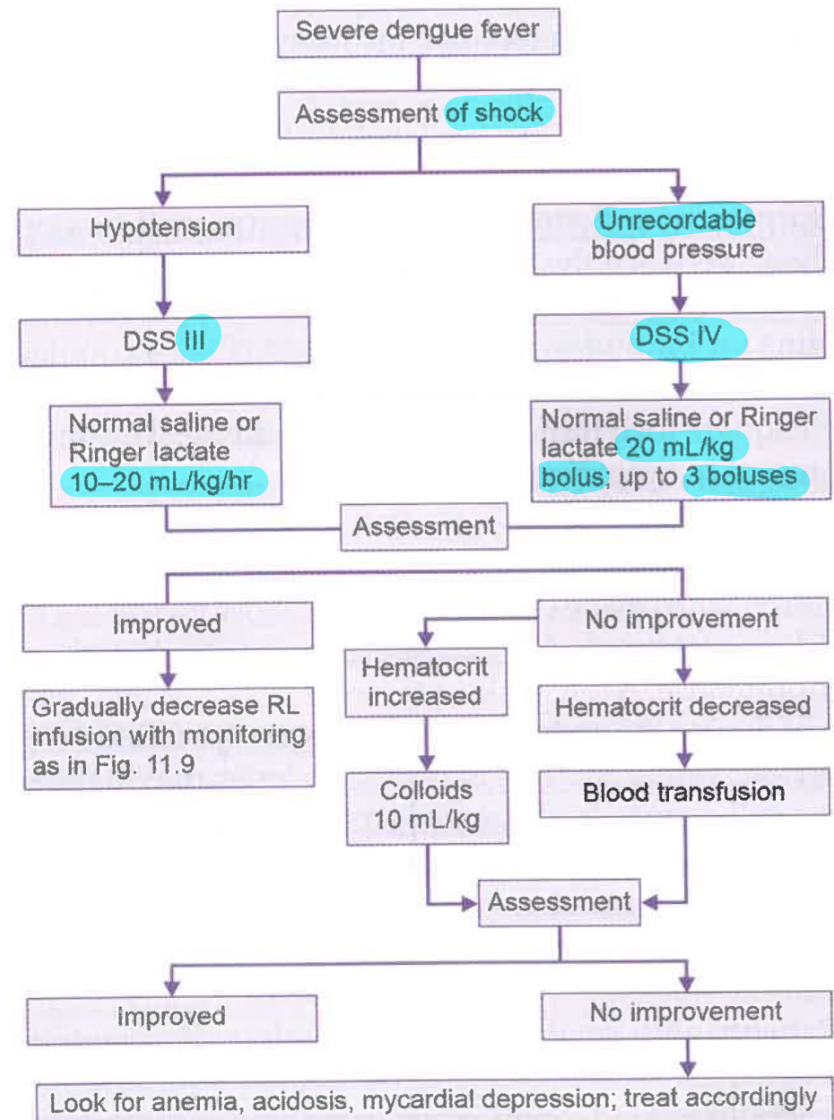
Severe dengue fever

Assessment of shock

Hypotension

Unrecordable blood pressure

DSS III

DSS IV

Normal saline or Ringer lactate 10–20 mL/kg/hr

Normal saline or Ringer lactate 20 mL/kg bolus; up to 3 boluses

Assessment

Improved

No improvement

Gradually decrease RL infusion with monitoring as in Fig. 11.9

Hematocrit increased

Hematocrit decreased

Colloids 10 mL/kg

Blood transfusion

Assessment

Improved

No improvement

Look for anemia, acidosis, mycardial depression; treat accordingly